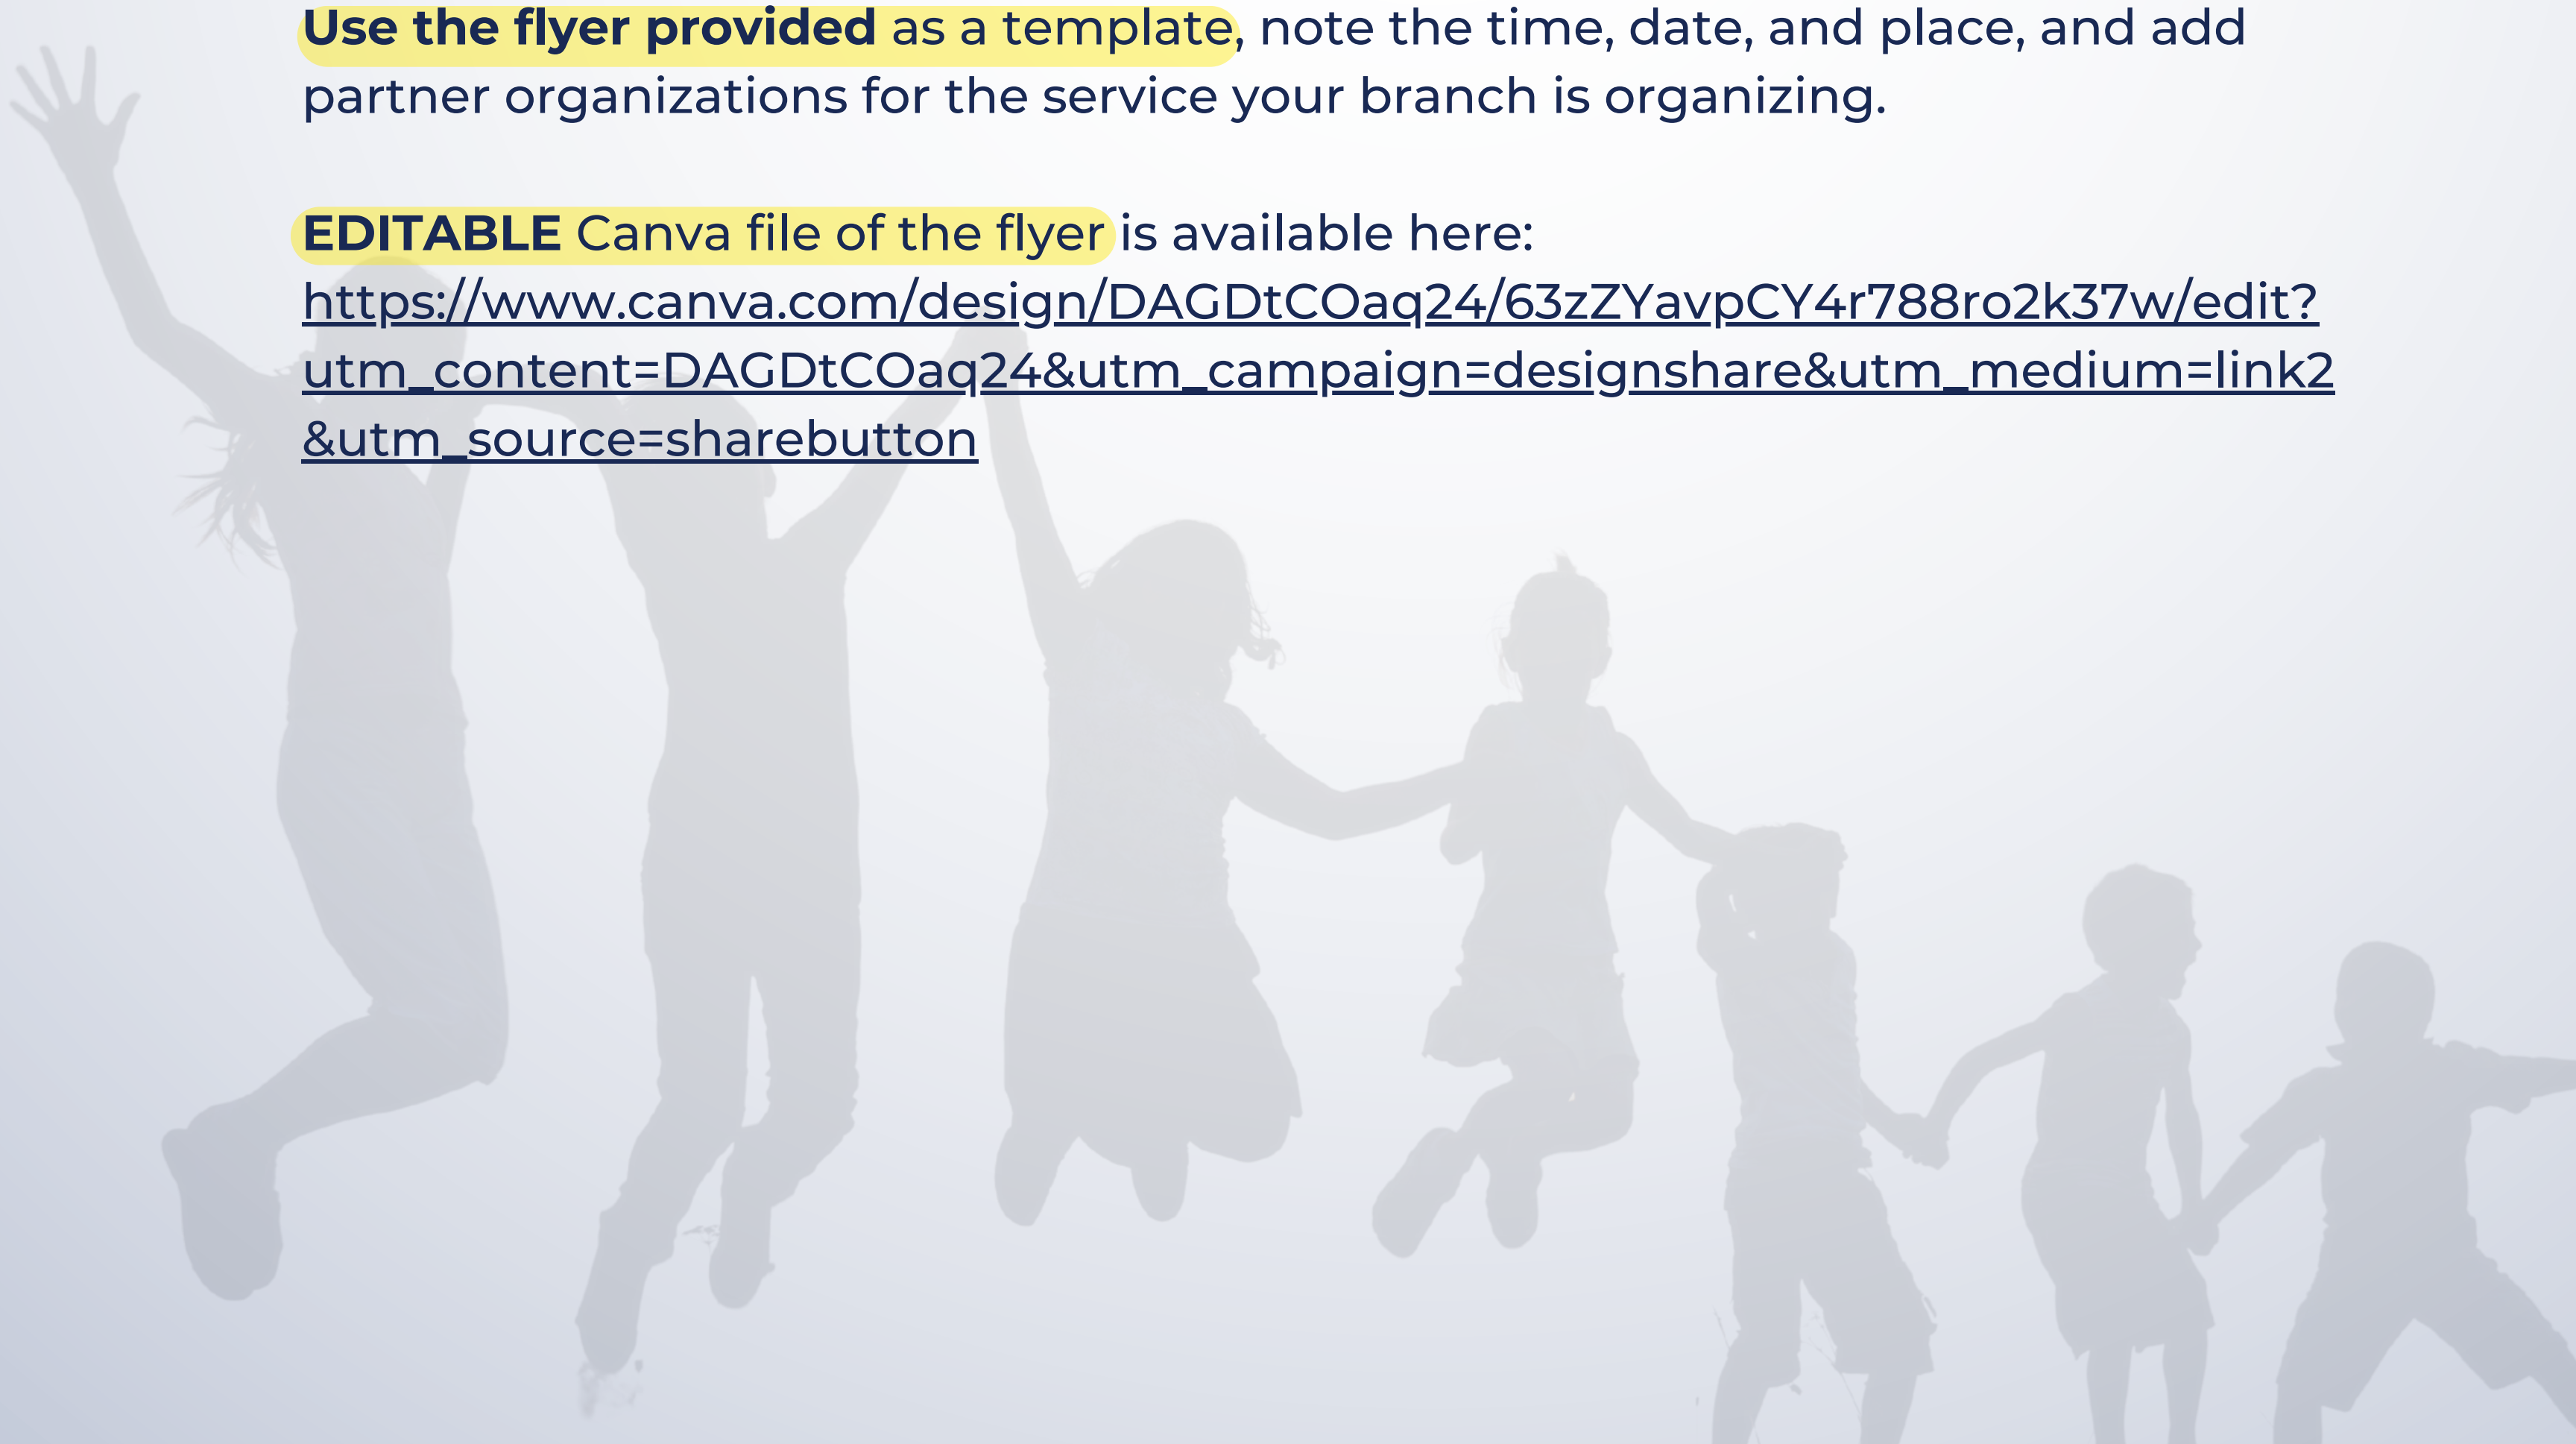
**Use the flyer provided** as a template, note the time, date, and place, and add partner organizations for the service your branch is organizing.

**EDITABLE** Canva file of the flyer is available here: https://www.canva.com/design/DAGDtCOaq24/63zZYavpCY4r788ro2k37w/edit?utm_content=DAGDtCOaq24&utm_campaign=designshare&utm_medium=link2&utm_source=sharebutton